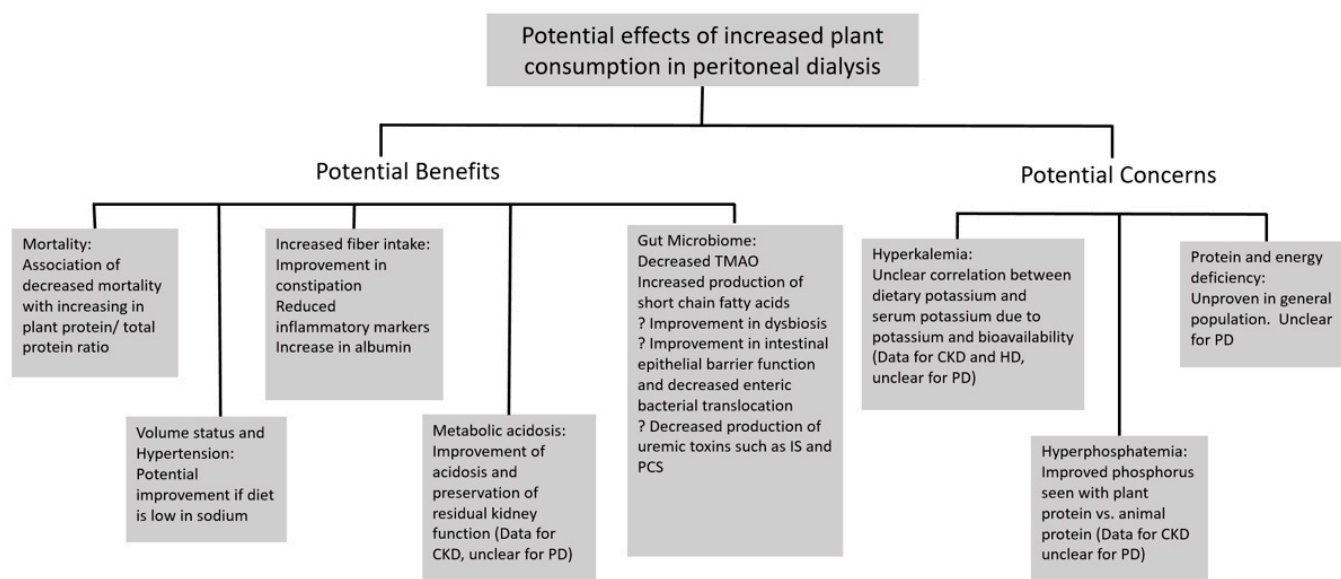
Potential effects of increased plant consumption in peritoneal dialysis

Potential Benefits

Potential Concerns

Mortality:
Association of decreased mortality with increasing in plant protein/ total protein ratio

Volume status and Hypertension:
Potential improvement if diet is low in sodium

Increased fiber intake:
Improvement in constipation
Reduced inflammatory markers
Increase in albumin

Metabolic acidosis:
Improvement of acidosis and preservation of residual kidney function (Data for CKD, unclear for PD)

Gut Microbiome:
Decreased TMAO
Increased production of short chain fatty acids
? Improvement in dysbiosis
? Improvement in intestinal epithelial barrier function and decreased enteric bacterial translocation
? Decreased production of uremic toxins such as IS and PCS

Hyperkalemia:
Unclear correlation between dietary potassium and serum potassium due to potassium and bioavailability (Data for CKD and HD, unclear for PD)

Hyperphosphatemia:
Improved phosphorus seen with plant protein vs. animal protein (Data for CKD unclear for PD)

Protein and energy deficiency:
Unproven in general population. Unclear for PD